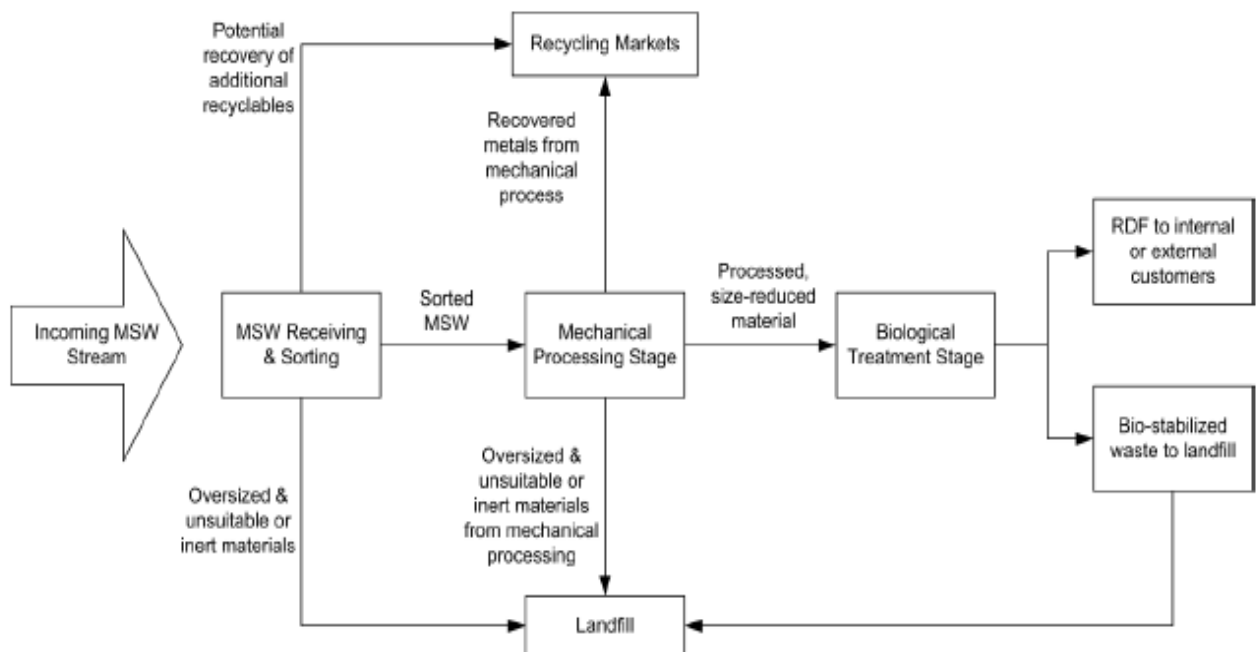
Potential recovery of additional recyclables

Recycling Markets

Recovered metals from mechanical process

RDF to internal or external customers

Incoming MSW Stream

MSW Receiving & Sorting

Sorted MSW

Mechanical Processing Stage

Processed, size-reduced material

Biological Treatment Stage

Bio-stabilized waste to landfill

Oversized & unsuitable or inert materials

Oversized & unsuitable or inert materials from mechanical processing

Landfill